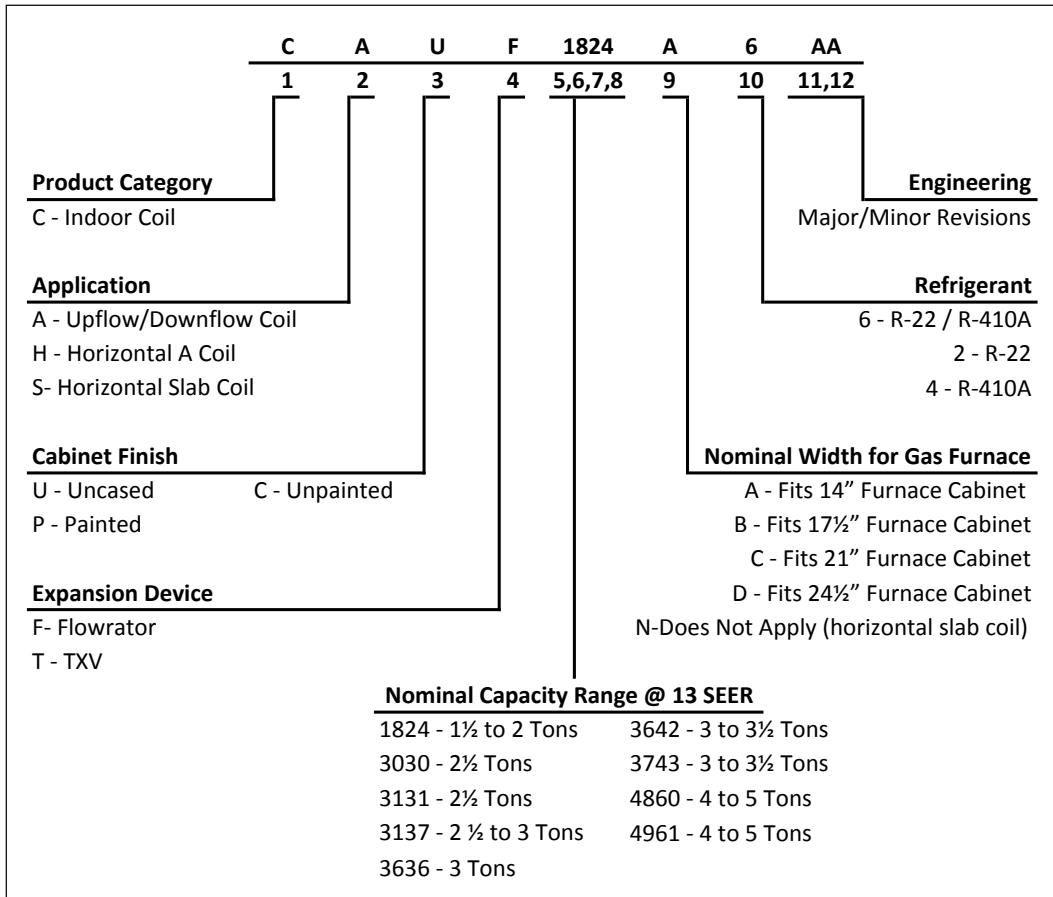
| C | A | U | F | 1824 | A | 6 | AA |
|---|---|---|---|---|---|---|---|
| 1 | 2 | 3 | 4 | 5,6,7,8 | 9 | 10 | 11,12 |

**Product Category**
C - Indoor Coil

**Application**
A - Upflow/Downflow Coil
H - Horizontal A Coil
S- Horizontal Slab Coil

**Cabinet Finish**
U - Uncased
P - Painted

C - Unpainted

**Expansion Device**
F- Flowrator
T - TXV

**Engineering**
Major/Minor Revisions

**Refrigerant**
6 - R-22 / R-410A
2 - R-22
4 - R-410A

**Nominal Width for Gas Furnace**
A - Fits 14" Furnace Cabinet
B - Fits 17½" Furnace Cabinet
C - Fits 21" Furnace Cabinet
D - Fits 24½" Furnace Cabinet
N-Does Not Apply (horizontal slab coil)

**Nominal Capacity Range @ 13 SEER**
1824 - 1½ to 2 Tons
3030 - 2½ Tons
3131 - 2½ Tons
3137 - 2 ½ to 3 Tons
3636 - 3 Tons

3642 - 3 to 3½ Tons
3743 - 3 to 3½ Tons
4860 - 4 to 5 Tons
4961 - 4 to 5 Tons